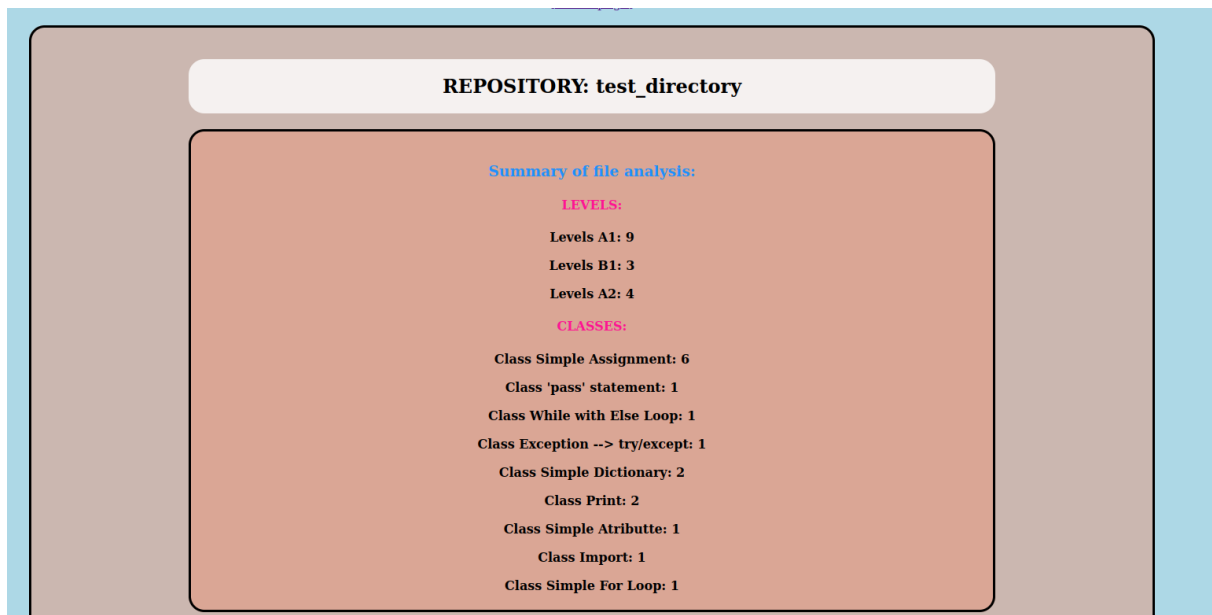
REPOSITORY: test_directory

Summary of file analysis:

LEVELS:

Levels A1: 9

Levels B1: 3

Levels A2: 4

CLASSES:

Class Simple Assignment: 6

Class 'pass' statement: 1

Class While with Else Loop: 1

Class Exception --> try/except: 1

Class Simple Dictionary: 2

Class Print: 2

Class Simple Atributte: 1

Class Import: 1

Class Simple For Loop: 1